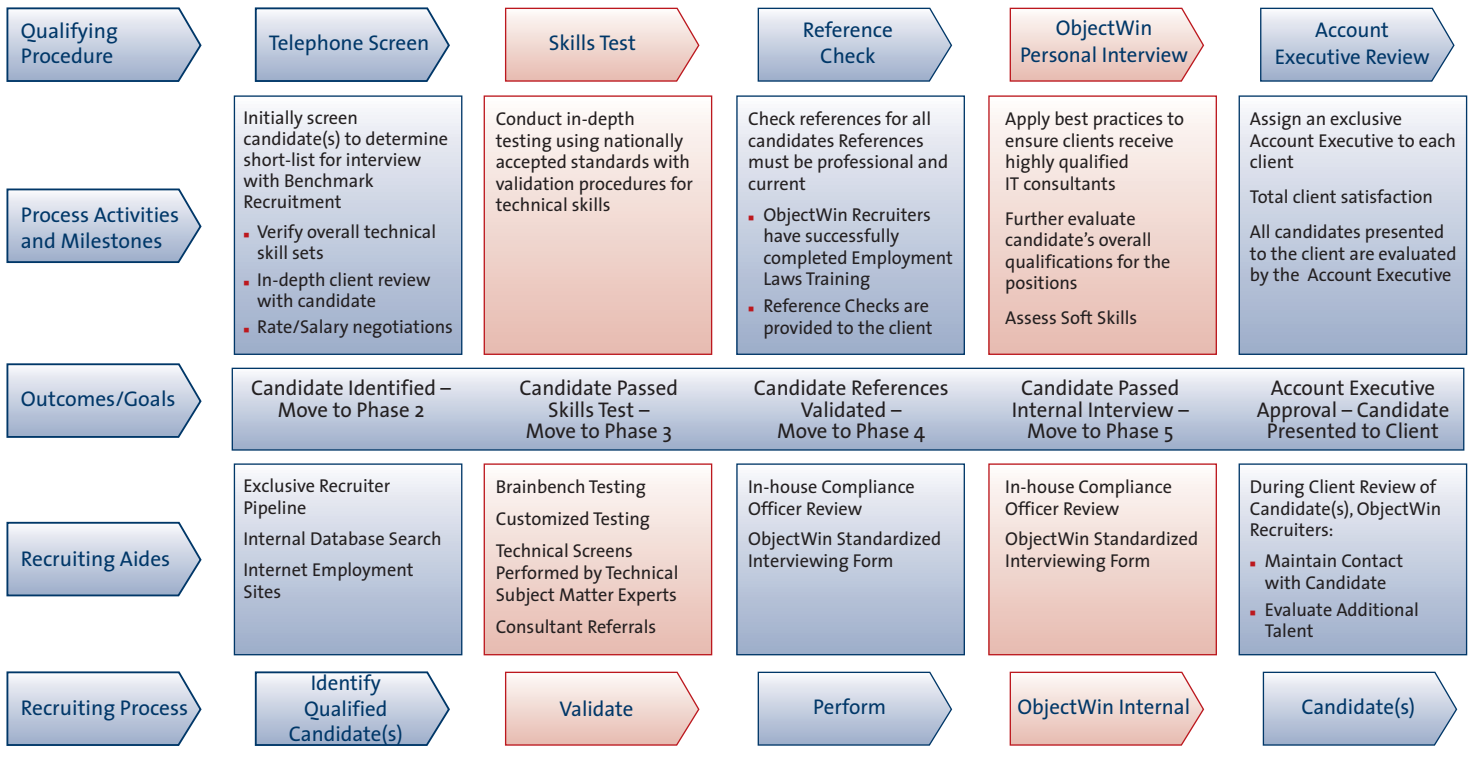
Qualifying Procedure

Telephone Screen

Skills Test

Reference Check

ObjectWin Personal Interview

Account Executive Review

Process Activities and Milestones

Initially screen candidate(s) to determine short-list for interview with Benchmark Recruitment
- Verify overall technical skill sets
- In-depth client review with candidate
- Rate/Salary negotiations

Conduct in-depth testing using nationally accepted standards with validation procedures for technical skills

Check references for all candidates References must be professional and current
- ObjectWin Recruiters have successfully completed Employment Laws Training
- Reference Checks are provided to the client

Apply best practices to ensure clients receive highly qualified IT consultants

Further evaluate candidate's overall qualifications for the positions

Assess Soft Skills

Assign an exclusive Account Executive to each client

Total client satisfaction

All candidates presented to the client are evaluated by the Account Executive

Outcomes/Goals

Candidate Identified – Move to Phase 2

Candidate Passed Skills Test – Move to Phase 3

Candidate References Validated – Move to Phase 4

Candidate Passed Internal Interview – Move to Phase 5

Account Executive Approval – Candidate Presented to Client

Recruiting Aides

Exclusive Recruiter Pipeline

Internal Database Search

Internet Employment Sites

Brainbench Testing

Customized Testing

Technical Screens Performed by Technical Subject Matter Experts

Consultant Referrals

In-house Compliance Officer Review

ObjectWin Standardized Interviewing Form

In-house Compliance Officer Review

ObjectWin Standardized Interviewing Form

During Client Review of Candidate(s), ObjectWin Recruiters:
- Maintain Contact with Candidate
- Evaluate Additional Talent

Recruiting Process

Identify Qualified Candidate(s)

Validate

Perform

ObjectWin Internal

Candidate(s)